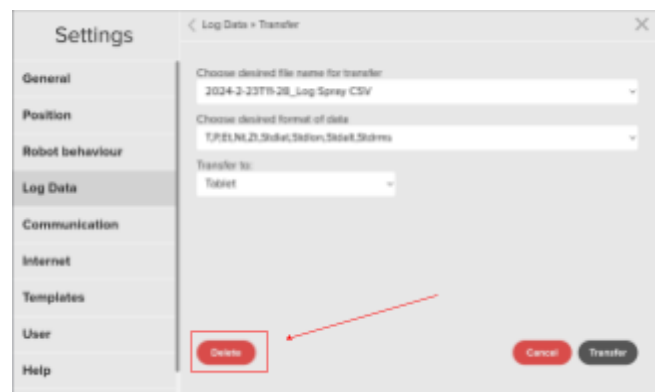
Settings

General

Position

Robot behaviour

Log Data

Communication

Internet

Templates

User

Help

< Log Data > Transfer

Choose desired file name for transfer

2024-2-23T11-28_Log Spray CSV

Choose desired format of data

T,P,Et,Nt,Zt,Stdlat,Stdlon,Stdalt,Stdrms

Transfer to:

Tablet

Delete

Cancel

Transfer